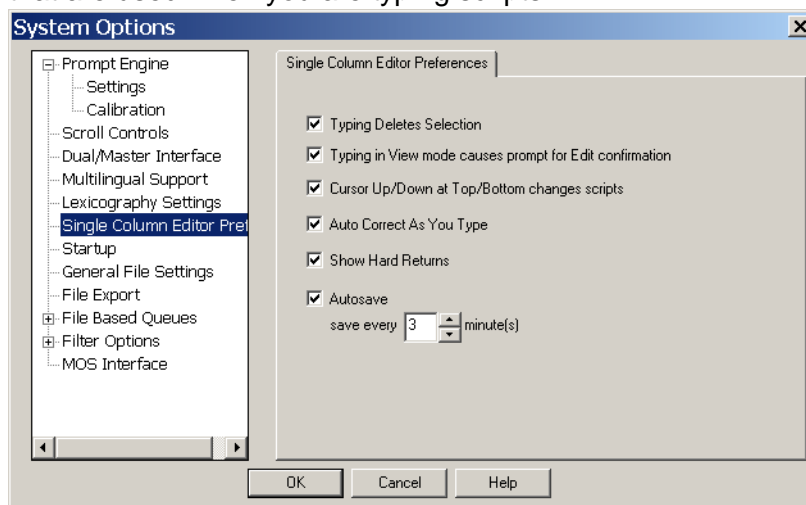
System Options

Prompt Engine
Settings
Calibration
Scroll Controls
Dual/Master Interface
Multilingual Support
Lexicography Settings
Single Column Editor Pref
Startup
General File Settings
File Export
File Based Queues
Filter Options
MOS Interface

Single Column Editor Preferences

Typing Deletes Selection

Typing in View mode causes prompt for Edit confirmation

Cursor Up/Down at Top/Bottom changes scripts

Auto Correct As You Type

Show Hard Returns

Autosave
save every 3 minute(s)

OK Cancel Help